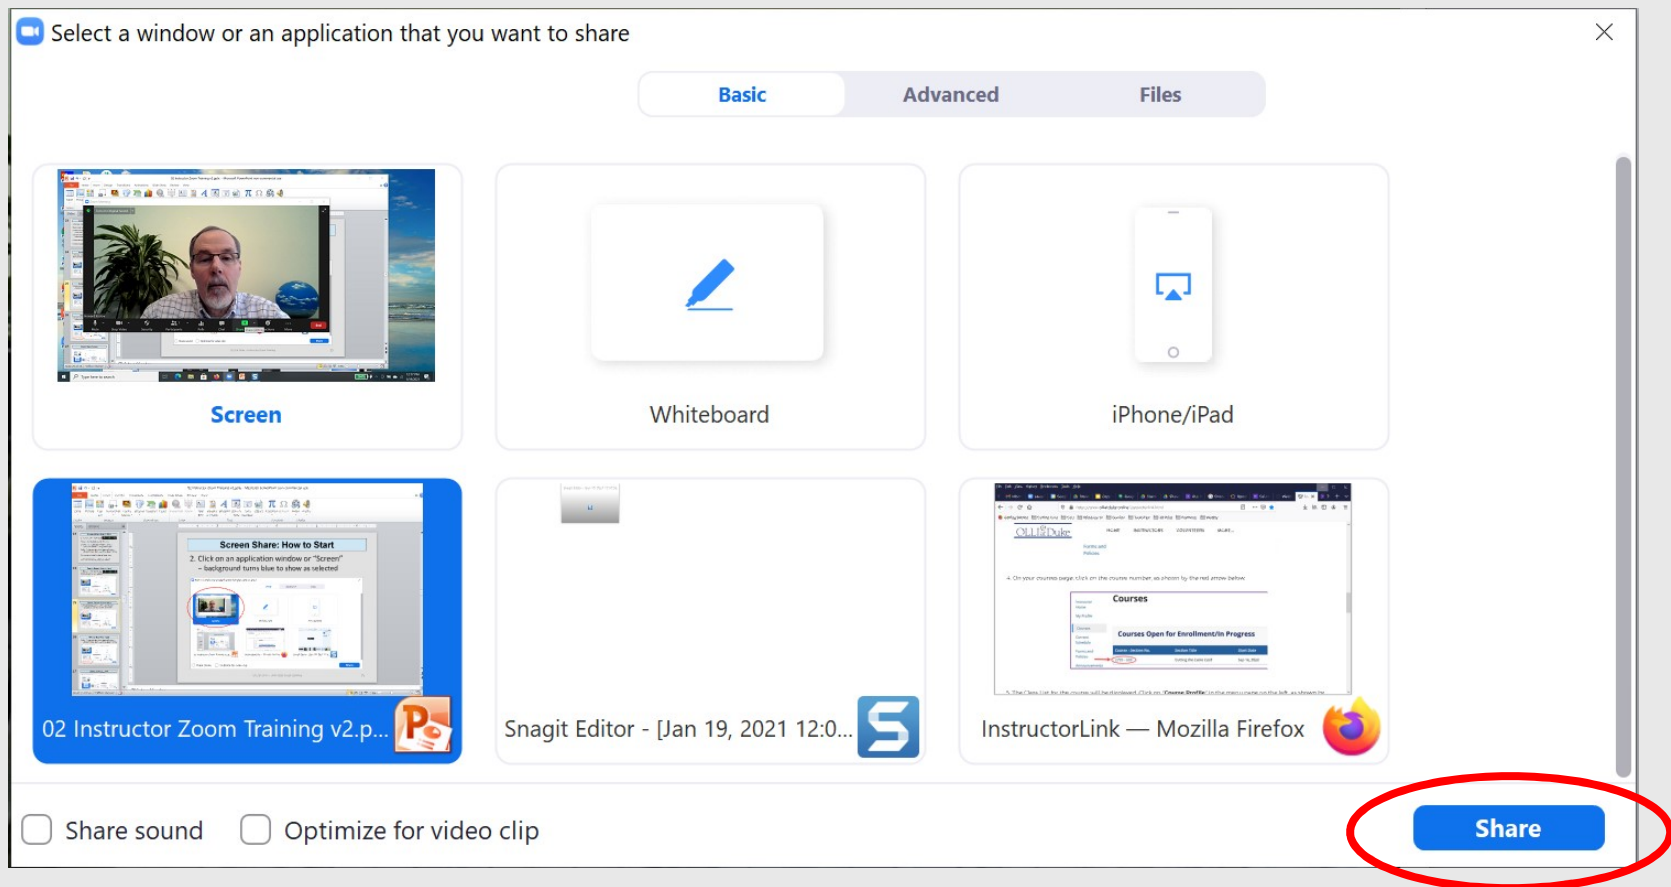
Select a window or an application that you want to share

Basic
Advanced
Files

Screen
Whiteboard
iPhone/iPad

Screen Share: How to Start
2. Click on an application window or "Screen" – background turns blue to show as selected

02 Instructor Zoom Training v2.p...
Snagit Editor - [Jan 19, 2021 12:0...
Courses
Courses Open for Enrollment/In Progress
InstructorLink — Mozilla Firefox

Share sound
Optimize for video clip
Share